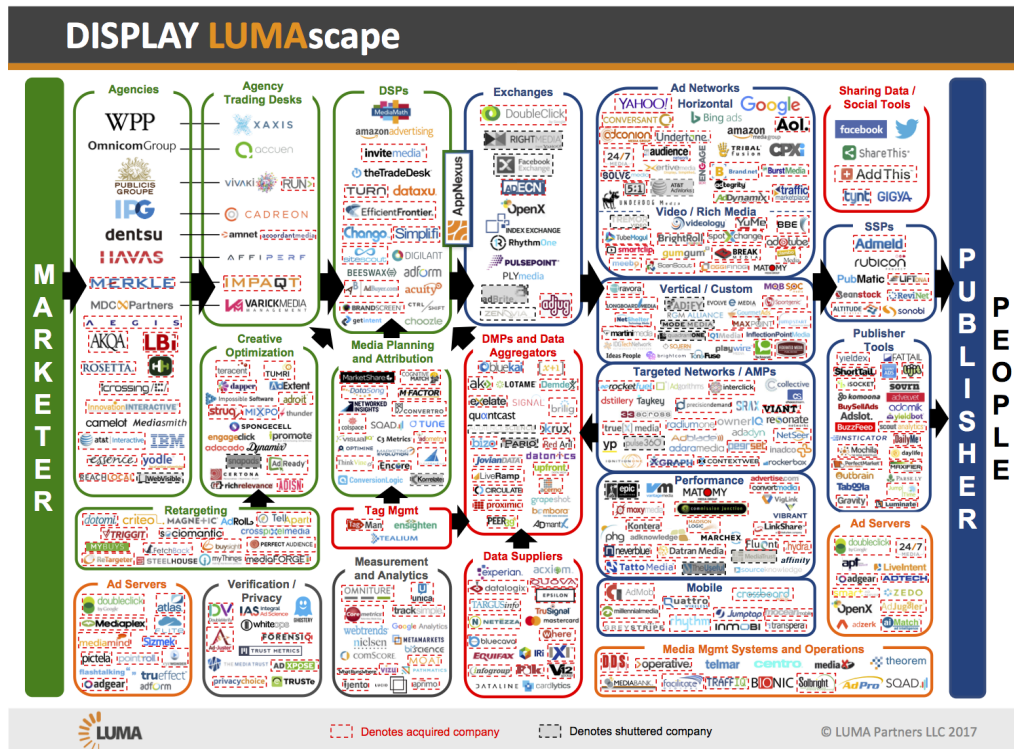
DISPLAY LUMAscape

MARKETER

Agencies
WPP
OmnicomGroup
PUBLICIS GROUPE
IPG
dentsu
HAVAS
MERKLE
MDC Partners
AEGIS
AKQA
LBi
ROSETTA
crossing
Innovation INTERACTIVE
camelot
Mediasmith
IBM
yodle
WebVisible

Agency Trading Desks
XAXIS
accuen
VIVAKI
RUN
CADREON
amnet
AFFIPERF
IMPAQT
VARICK MEDIA MANAGEMENT

DSPs
MediaMath
amazon advertising
invite media
theTradeDesk
TURN
dataxu
EfficientFrontier
Chango
Simplifi
DIGILANT
BEESWAX
adform
acuity
BRANDSCREEN
getintent
choozle
AppNexus

Exchanges
DoubleClick
RIGHTMEDIA
Facebook Exchange
ADECN
OpenX
INDEX EXCHANGE
RhythmOne
PULSEPOINT
PLYmedia
adjug

Ad Networks
Horizontal
YAHOO!
Google
CONVERSANT
Bing ads
amazon
AOL.
Undertone
audience
TRIBAL FUSION
CPX
24/7
BOLT
Brand.net
BurstMedia
traffic marketplace
AdDynamix
Integrity
UNDERDOG MEDIA

Video / Rich Media
videology
YuMe
BBE
TubeMogul
BrightRoll
spotxchange
adotube
BREAK
gumgum
MATOMY

Vertical / Custom
ravora
EVOLVE MEDIA
MOBSOC
GUM ALLIANCE
MAXPOINT
martini media
InflectionPoint Media
playwire
Ideas People
brightcom
TonicFuse

Targeted Networks / AMPs
rocketfuel
interclick
collective
dstillery
Taykey
33across
SRAX
VIANT
adiquity
resonate
NetSeer
yp
adaramedia
inadco
CONTEXTWEB
rockerbox

Performance
epic
MATOMY
advertise.com
VigLink
VIBRANT
Kontera
LinkShare
phg
adknowledge
MARCHEX
affinity
Datran Media
TattoMedia

Mobile
AdMob
millennialmedia
Quattro
crossscend
Jumptap
rhythm
INMOBI
transpera

Sharing Data / Social Tools
facebook
twitter
ShareThis
AddThis
GIGYA

SSPs
Admeld
rubicon
PubMatic
LIFT
Beanstock
Revenue
ALTITUDE
sonobi

Publisher Tools
yieldex
FATTAIL
Shortail
ISOCKET
sovrn
komoona
BuySellAds
adcmik
Adslot
adsupply
BuzzFeed
INSTICATOR
Mochila
Taboola
outbrain
Gravity
Luminate

Ad Servers
doubleclick by Google
24/7
apf
LiveIntent
adgear
ADTECH
ZEDO
OpenX
adzerk

PUBLISHER
PEOPLE

Creative Optimization
teracent
TUMRI
AdExtent
dapper
adroit
Impossible Software
MIXPO
thunder
SPONGECELL
engageclick
promote
adacado
Dynamic
AdReady
CERTONA
richrelevance
ADISN

Media Planning and Attribution
MarketShare
MFACTOR
NETWORKED INSIGHTS
CONVERTRO
SQAD
TUNE
C3 Metrics
adometry
OPTIMINE
Encore
ConversionLogic
Kenshoo

DMPs and Data Aggregators
bluekai
X+1
LOTAME
Demdex
exelate
SIGNAL
quantcast
brilig
krux
bizo
Red Aril
FABRIC
jovianDATA
datonics
upfront
LiveRamp
CIRCULATE
proximic
grapeshot
bombora
PEER39
AdmantX

Retargeting
dotomi
criteo
MAGNETIC
AdRoll
TellApart
TRIGGIT
sociomantic
crosspixelmedia
fetchback
buysight
PERFECT AUDIENCE
ReTargeter
STEELHOUSE
myThings
mediaFORGE

Tag Mgmt
TagMan
ensighten
TEALIUM

Ad Servers
doubleclick by Google
atlas
Mediaplex
Sizmek
mediamind
pictela
pointroll
flashtalking
adgear
trueffect
adform

Verification / Privacy
DV
IAS Integral Ad Science
Ghostery
whiteops
FORENSIQ
TRUST METRICS
THE MEDIA TRUST
ADSAFE
privacychoice
TRUSTe

Measurement and Analytics
OMNITURE
Unica
tracking
Google Analytics
webtrends
METAMARKETS
nielsen
bizscience
comScore
MOAT
Lijento

Data Suppliers
experian
acxiom
datalogix
TARGUSinfo
EPSILON
NETEZZA
TruSignal
mastercard
bluecava
IRi
EQUIFAX
infogroup
Viz
DATALINE
cardlytics

Media Mgmt Systems and Operations
DDS
operative
telmar
centro
mediaocean
theorem
MEDIABANK
TRAFFIQ
BIONIC
Solbright
AdPro
SQAD

LUMA
Denotes acquired company
Denotes shuttered company
© LUMA Partners LLC 2017